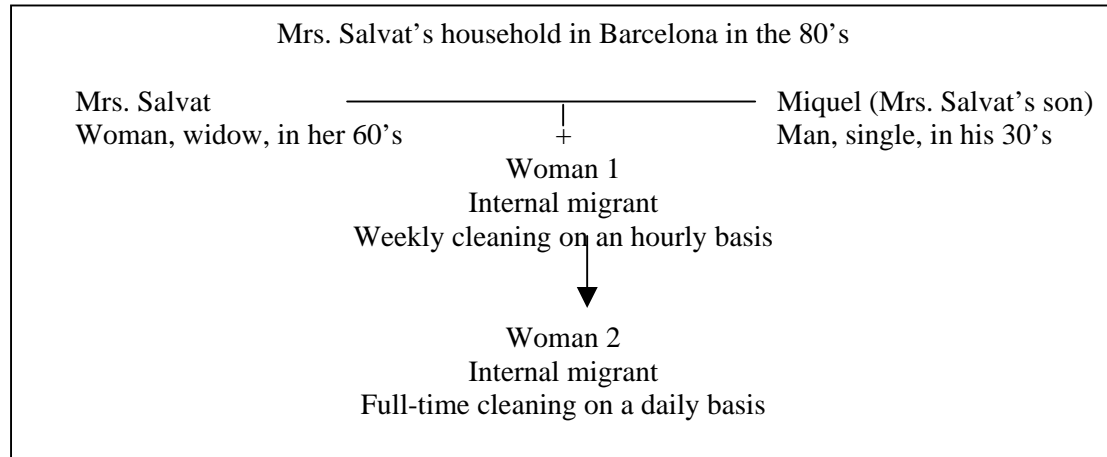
Mrs. Salvat's household in Barcelona in the 80's

Mrs. Salvat
Woman, widow, in her 60's

Miquel (Mrs. Salvat's son)
Man, single, in his 30's

+

Woman 1
Internal migrant
Weekly cleaning on an hourly basis

Woman 2
Internal migrant
Full-time cleaning on a daily basis